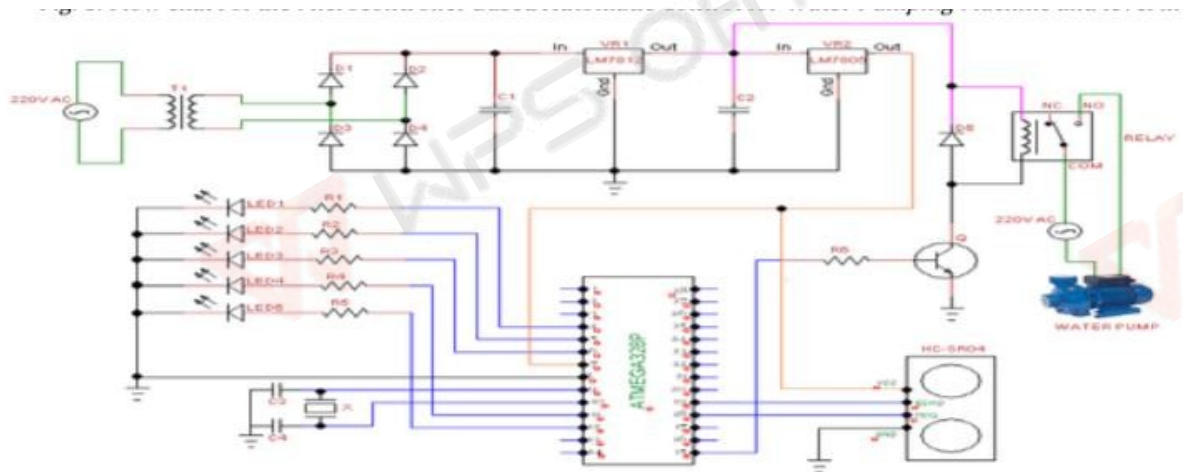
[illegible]

220V AC

T1

D1

D2

D3

D4

C1

In

VR1

LM7812

Out

Gnd

C2

In

VR2

LM7805

Out

Gnd

D5

NC

NO

COM

RELAY

220V AC

WATER PUMP

LED1

LED2

LED3

LED4

LED5

R1

R2

R3

R4

R5

R6

Q

ATMEGA328P

HC-SR04

vcc

trig

gnd

C3

C4

X